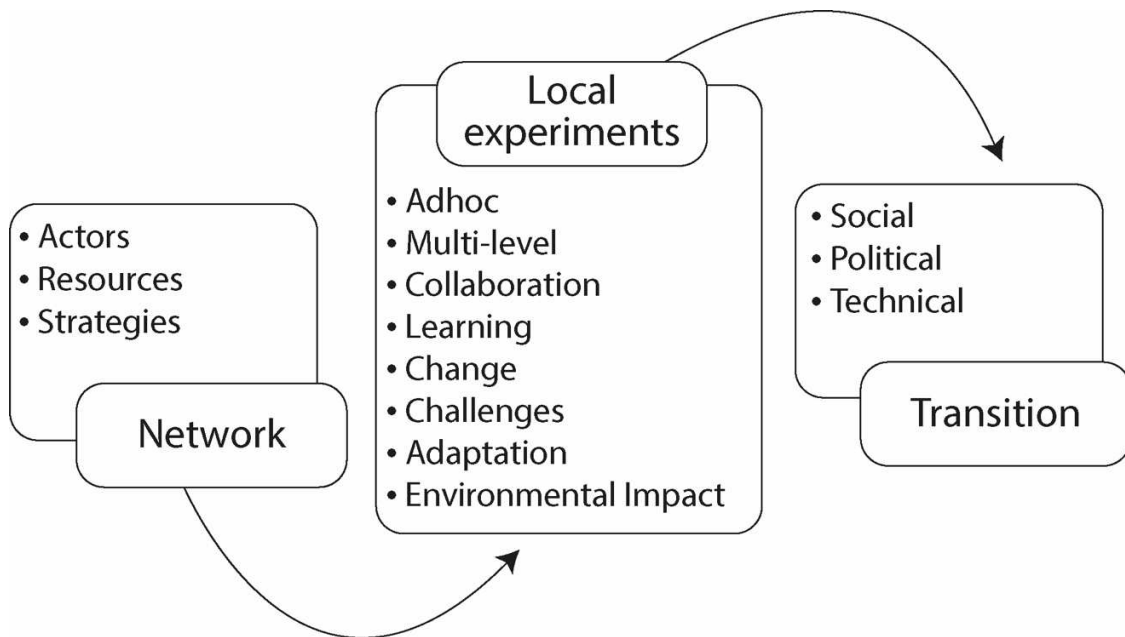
• Actors
• Resources
• Strategies

Network

Local experiments

• Adhoc
• Multi-level
• Collaboration
• Learning
• Change
• Challenges
• Adaptation
• Environmental Impact

• Social
• Political
• Technical

Transition